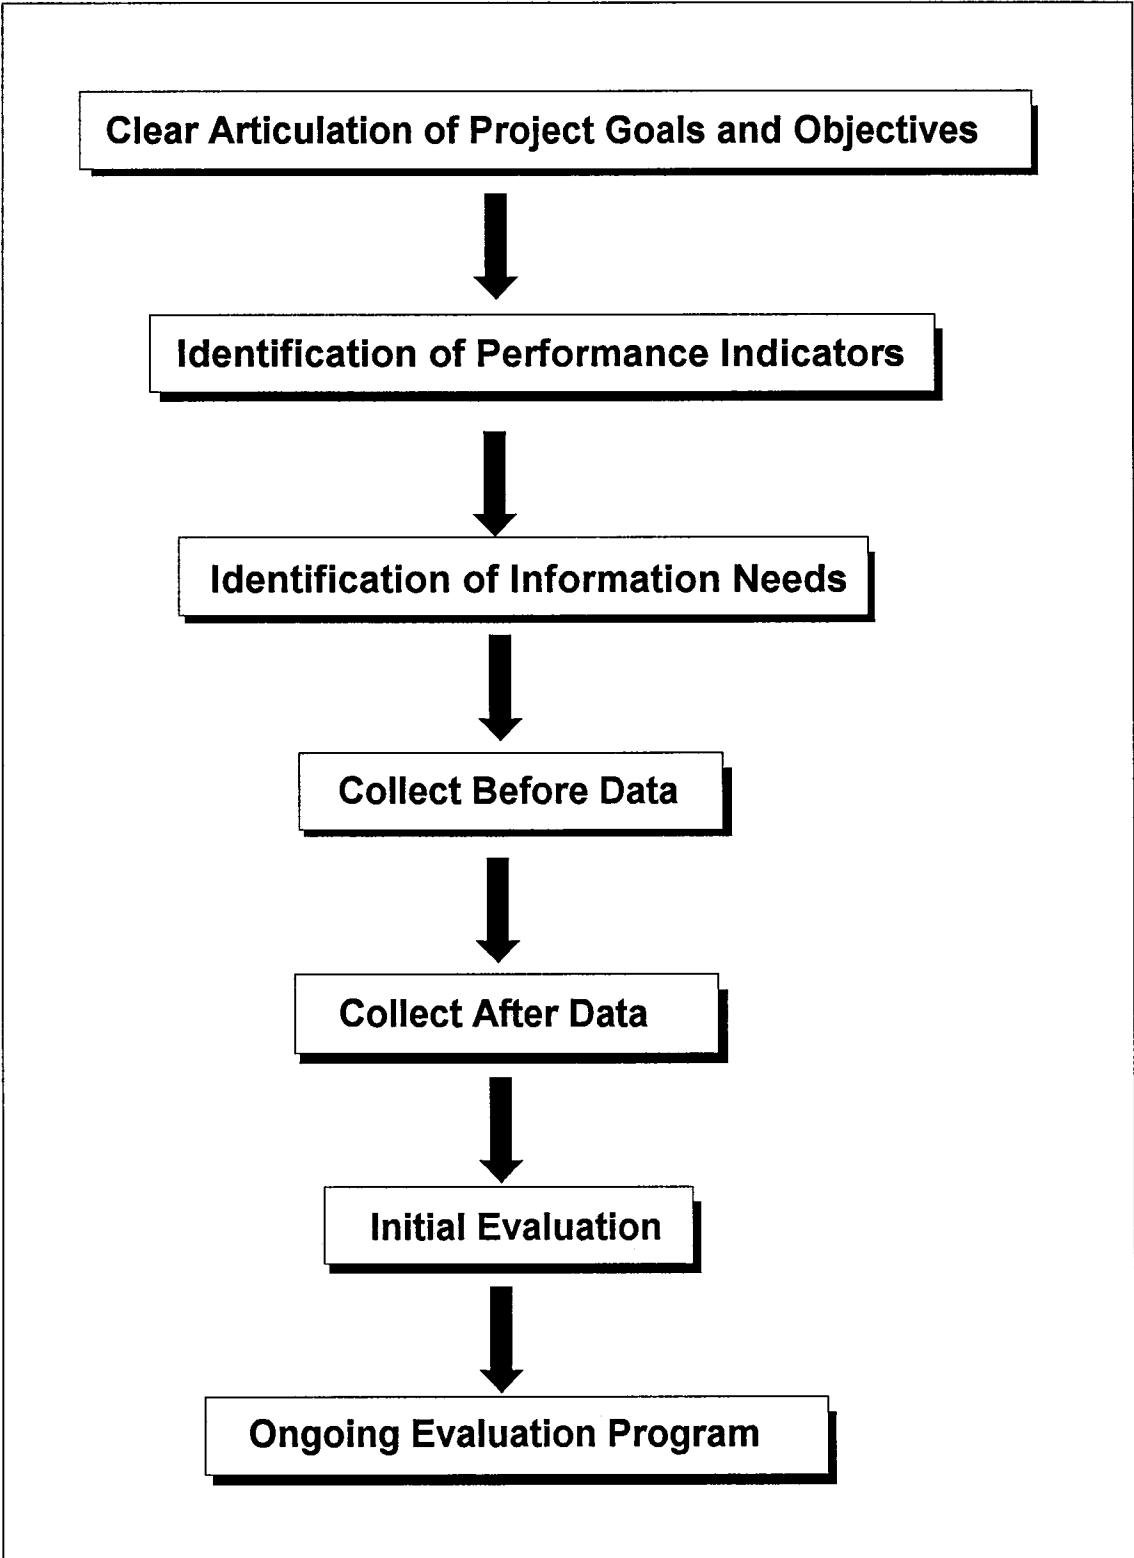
Clear Articulation of Project Goals and Objectives

Identification of Performance Indicators

Identification of Information Needs

Collect Before Data

Collect After Data

Initial Evaluation

Ongoing Evaluation Program